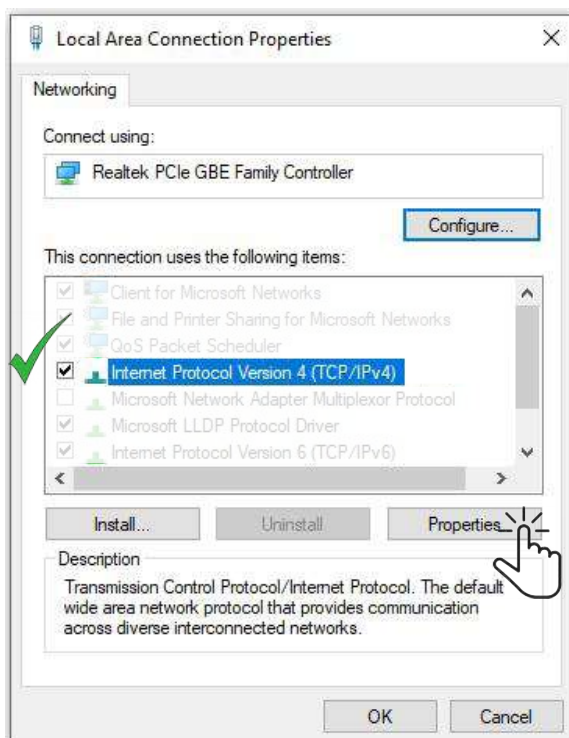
Local Area Connection Properties

Networking

Connect using:

Realtek PCIe GBE Family Controller

Configure...

This connection uses the following items:

Client for Microsoft Networks
File and Printer Sharing for Microsoft Networks
QoS Packet Scheduler
Internet Protocol Version 4 (TCP/IPv4)
Microsoft Network Adapter Multiplexor Protocol
Microsoft LLDP Protocol Driver
Internet Protocol Version 6 (TCP/IPv6)

Install...
Uninstall
Properties

Description

Transmission Control Protocol/Internet Protocol. The default wide area network protocol that provides communication across diverse interconnected networks.

OK
Cancel